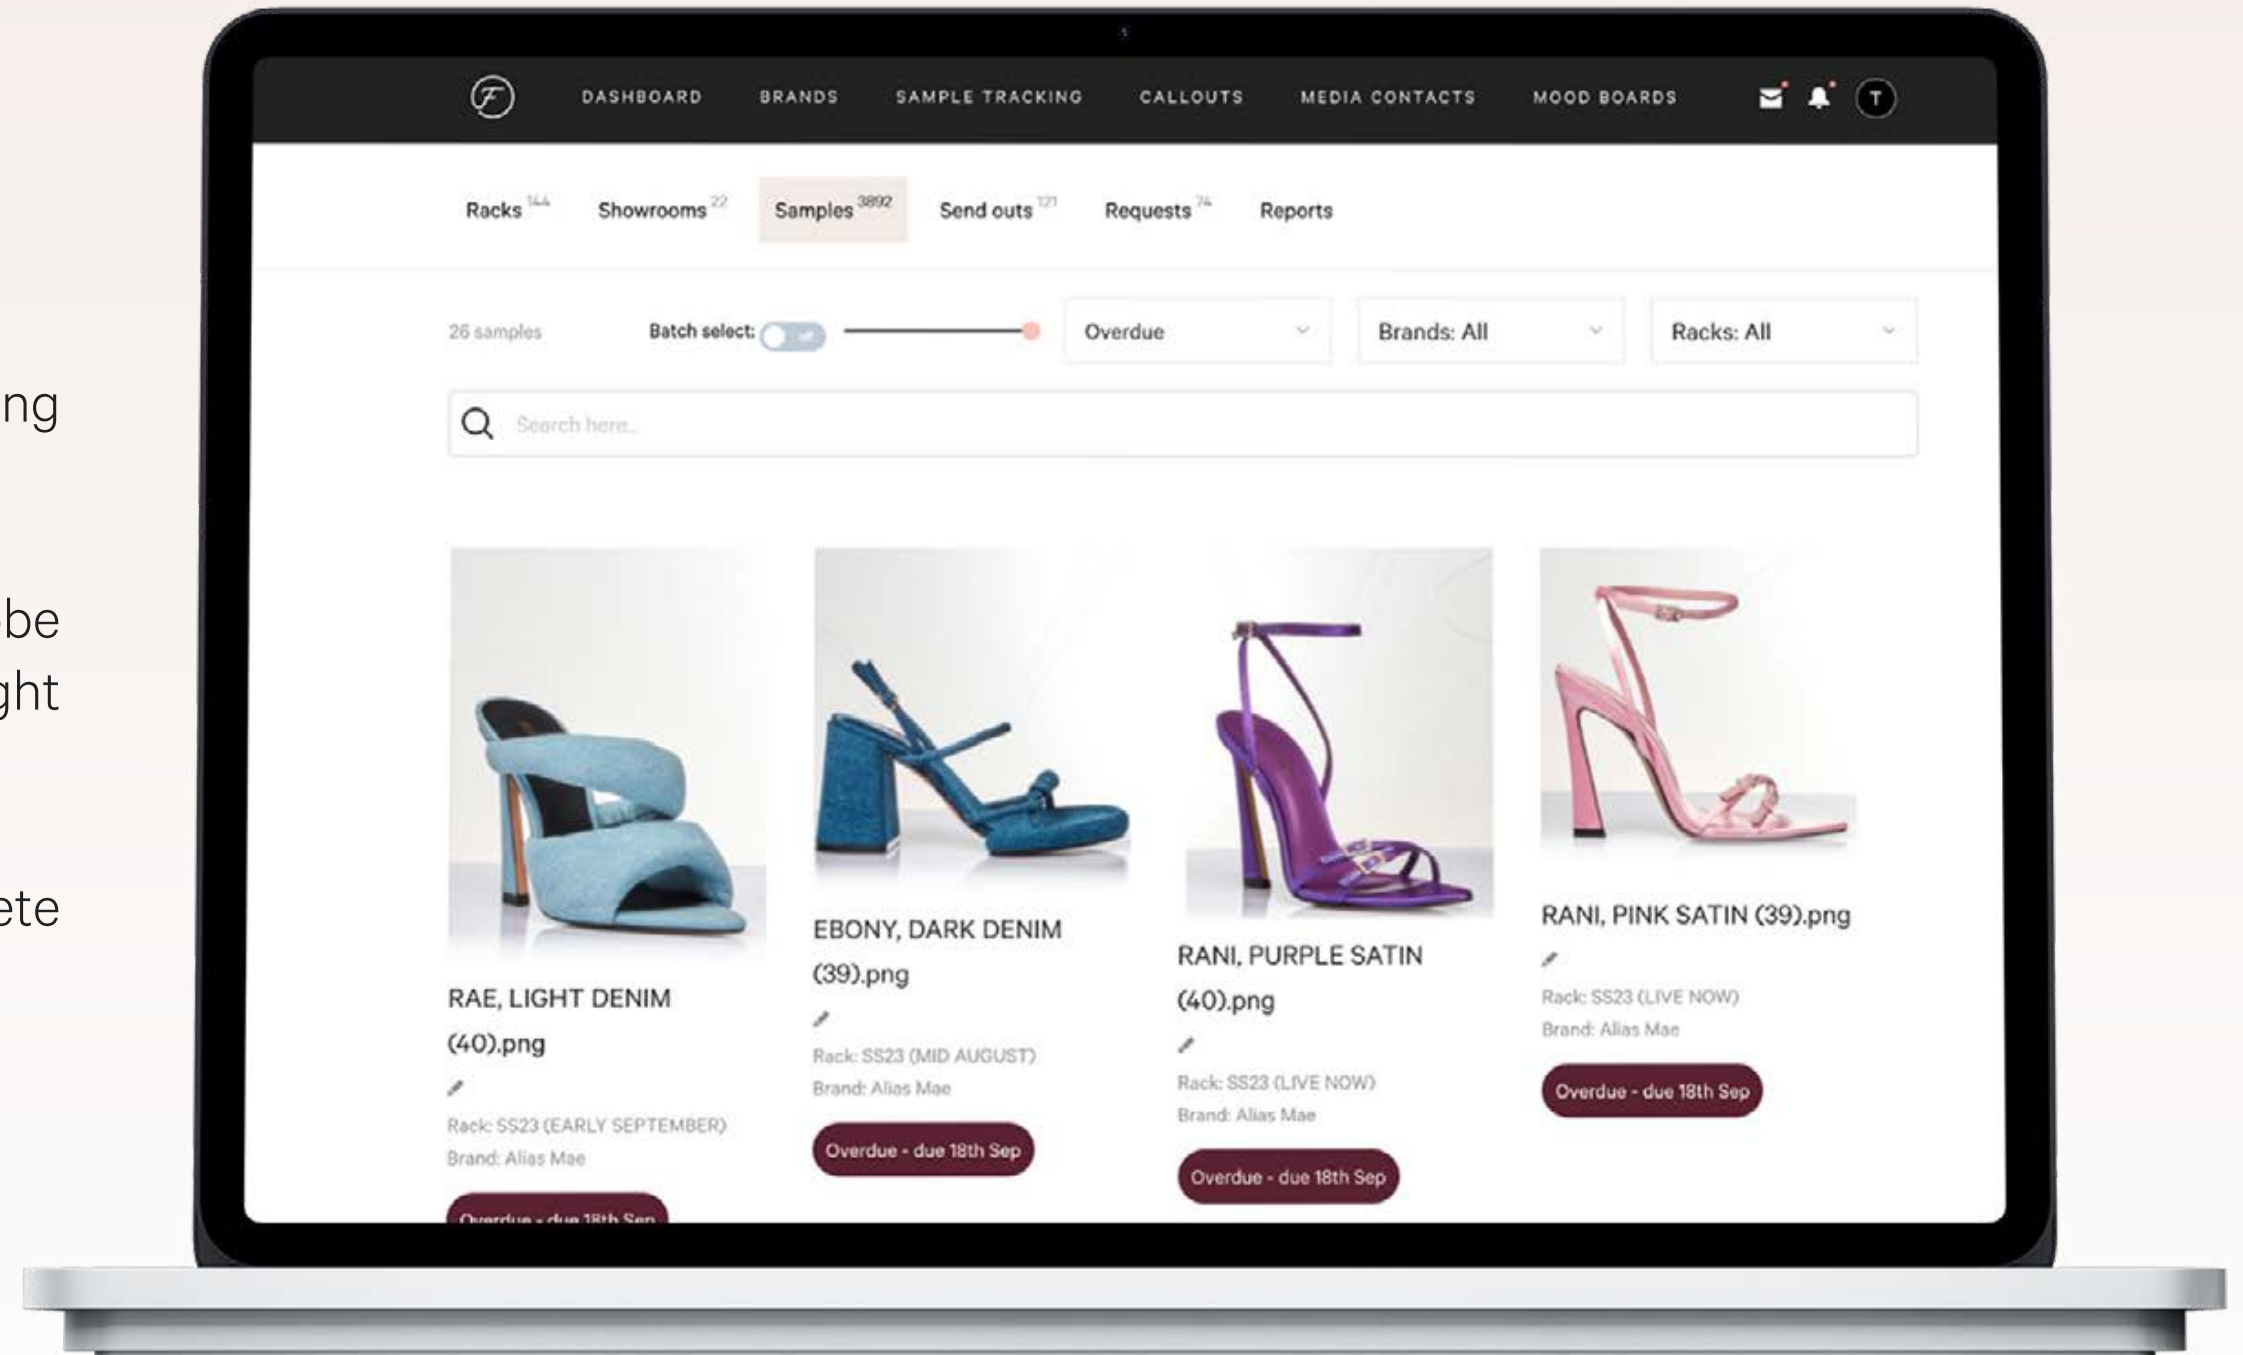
ng

be
ght

ete

DASHBOARD BRANDS SAMPLE TRACKING CALLOUTS MEDIA CONTACTS MOOD BOARDS T

Racks 144 Showrooms 22 Samples 3892 Send outs 121 Requests 74 Reports

26 samples Batch select: Overdue Brands: All Racks: All

Search here...

RAE, LIGHT DENIM (40).png
Rack: SS23 (EARLY SEPTEMBER)
Brand: Alias Mae
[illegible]

EBONY, DARK DENIM (39).png
Rack: SS23 (MID AUGUST)
Brand: Alias Mae
Overdue - due 18th Sep

RANI, PURPLE SATIN (40).png
Rack: SS23 (LIVE NOW)
Brand: Alias Mae
Overdue - due 18th Sep

RANI, PINK SATIN (39).png
Rack: SS23 (LIVE NOW)
Brand: Alias Mae
Overdue - due 18th Sep